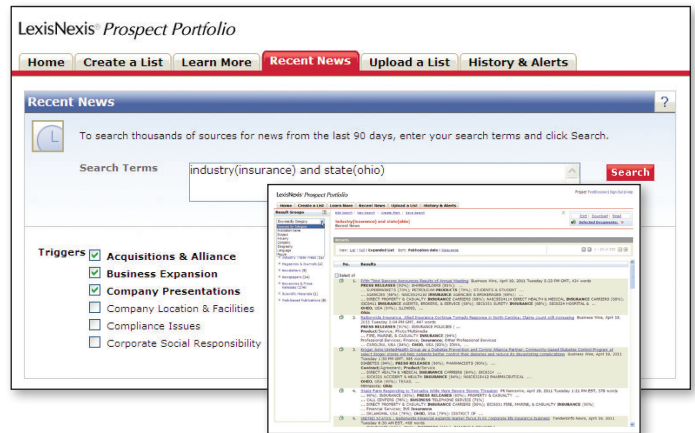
LexisNexis® Prospect Portfolio

Home
Create a List
Learn More
Recent News
Upload a List
History & Alerts

Recent News

?

To search thousands of sources for news from the last 90 days, enter your search terms and click Search.

Search Terms

industry(insurance) and state(ohio)

Search

Triggers

Acquisitions & Alliance

Business Expansion

Company Presentations

Company Location & Facilities

Compliance Issues

Corporate Social Responsibility

LexisNexis® Prospect Portfolio

Home
Create a List
Learn More
Recent News
Upload a List
History & Alerts

Result Groups

industry(insurance) and state(ohio)
Recent News

Results

Select All

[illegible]